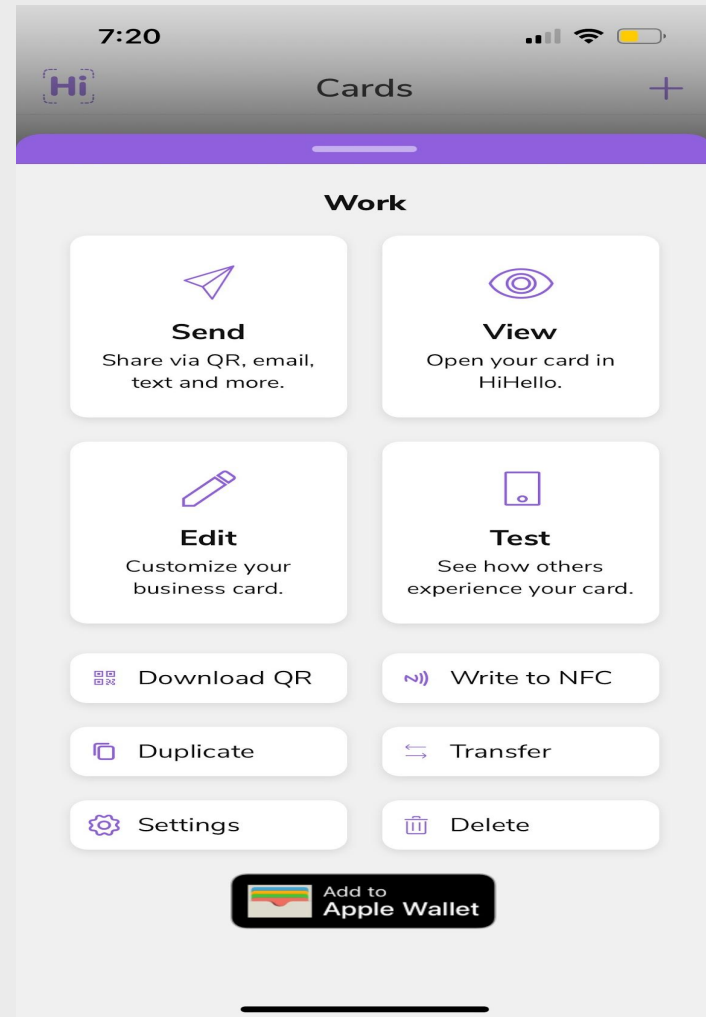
7:20

Hi

Cards

+

Work

Send
Share via QR, email, text and more.

View
Open your card in HiHello.

Edit
Customize your business card.

Test
See how others experience your card.

Download QR

Write to NFC

Duplicate

Transfer

Settings

Delete

Add to
Apple Wallet